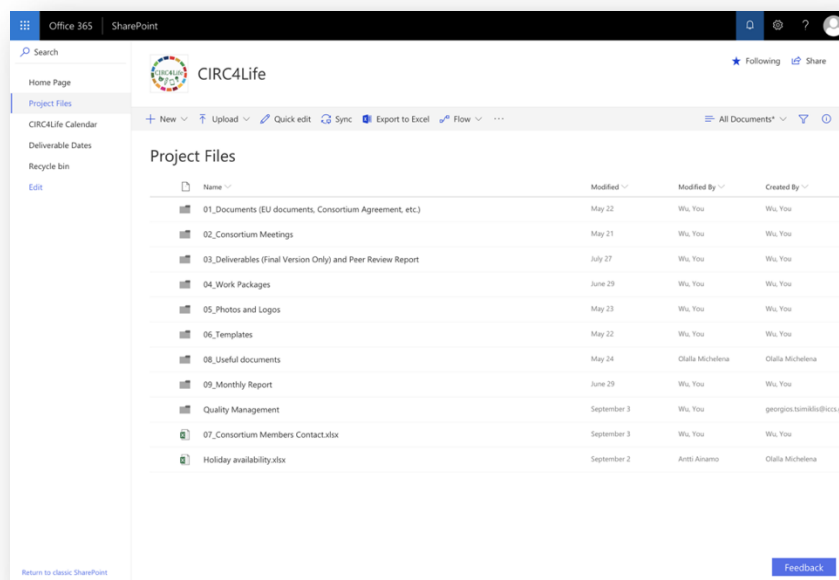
Office 365 | SharePoint

? 

Search

Home Page
Project Files
CIRC4Life Calendar
Deliverable Dates
Recycle bin
Edit

CIRC4Life

CIRC4Life

Following Share

+ New | Upload | Quick edit | Sync | Export to Excel | Flow | ···

All Documents*

Project Files

| Name | Modified | Modified By | Created By |
|---|---|---|---|
| 01_Documents (EU documents, Consortium Agreement, etc.) | May 22 | Wu, You | Wu, You |
| 02_Consortium Meetings | May 21 | Wu, You | Wu, You |
| 03_Deliverables (Final Version Only) and Peer Review Report | July 27 | Wu, You | Wu, You |
| 04_Work Packages | June 29 | Wu, You | Wu, You |
| 05_Photos and Logos | May 23 | Wu, You | Wu, You |
| 06_Templates | May 22 | Wu, You | Wu, You |
| 08_Useful documents | May 24 | Olalla Michelena | Olalla Michelena |
| 09_Monthly Report | June 29 | Wu, You | Wu, You |
| Quality Management | September 3 | Wu, You | georgios.tsimiklis@iccs. |
| 07_Consortium Members Contact.xlsx | September 3 | Wu, You | Wu, You |
| Holiday availability.xlsx | September 2 | Antti Ainamo | Olalla Michelena |

Return to classic SharePoint

Feedback